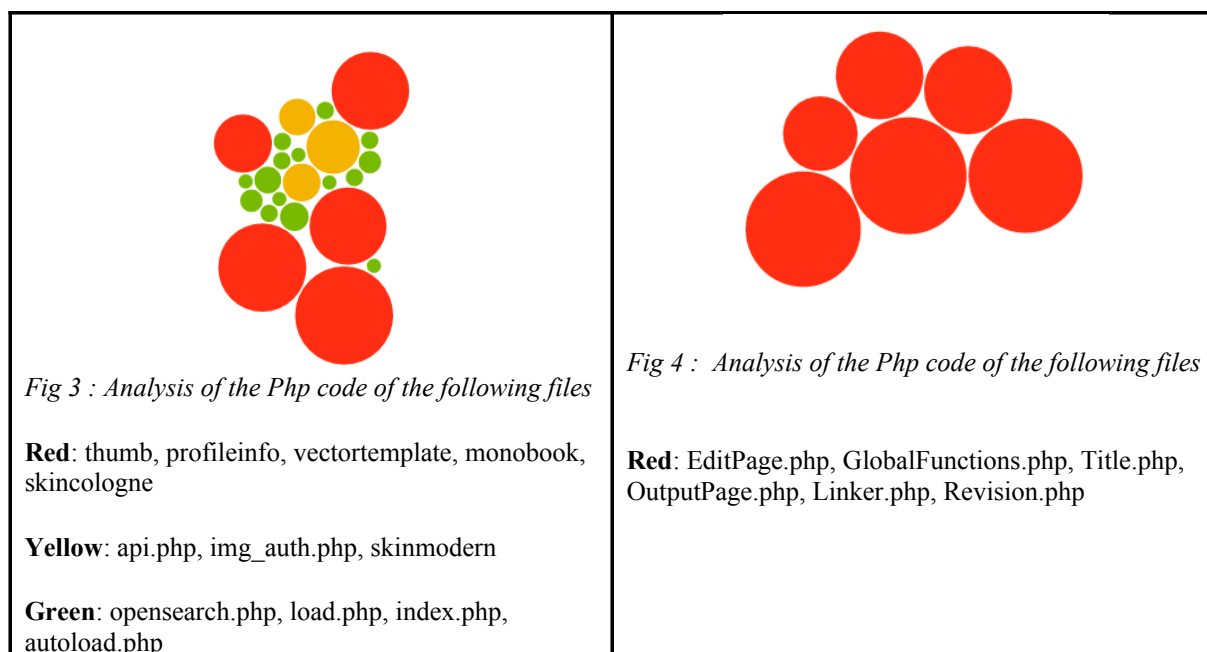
Fig 3 : Analysis of the Php code of the following files

**Red**: thumb, profileinfo, vectortemplate, monobook, skincologne

**Yellow**: api.php, img_auth.php, skinmodern

**Green**: opensearch.php, load.php, index.php, autoload.php

Fig 4 : Analysis of the Php code of the following files

**Red**: EditPage.php, GlobalFunctions.php, Title.php, OutputPage.php, Linker.php, Revision.php